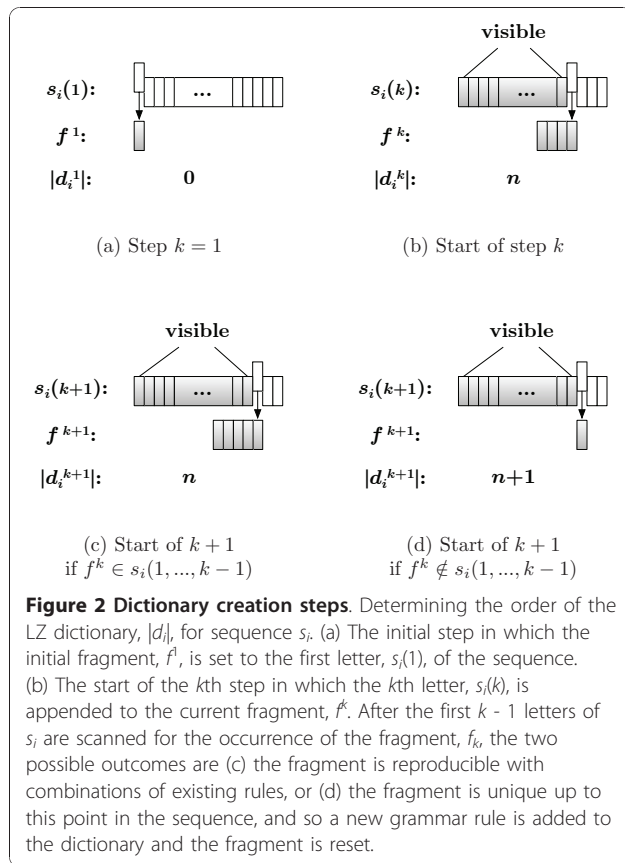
visible

$s_i(1)$: ...

$f^1$:

$|d_i^1|$: 0

(a) Step $k=1$

$s_i(k)$: ...

$f^k$:

$|d_i^k|$: $n$

(b) Start of step $k$

visible

$s_i(k+1)$: ...

$f^{k+1}$:

$|d_i^{k+1}|$: $n$

(c) Start of $k+1$ if $f^k \in s_i(1,...,k-1)$

visible

$s_i(k+1)$: ...

$f^{k+1}$:

$|d_i^{k+1}|$: $n+1$

(d) Start of $k+1$ if $f^k \notin s_i(1,...,k-1)$

**Figure 2 Dictionary creation steps**. Determining the order of the LZ dictionary, $|d_i|$, for sequence $s_i$. (a) The initial step in which the initial fragment, $f^1$, is set to the first letter, $s_i(1)$, of the sequence. (b) The start of the $k$th step in which the $k$th letter, $s_i(k)$, is appended to the current fragment, $f^k$. After the first $k$ - 1 letters of $s_i$ are scanned for the occurrence of the fragment, $f_k$, the two possible outcomes are (c) the fragment is reproducible with combinations of existing rules, or (d) the fragment is unique up to this point in the sequence, and so a new grammar rule is added to the dictionary and the fragment is reset.